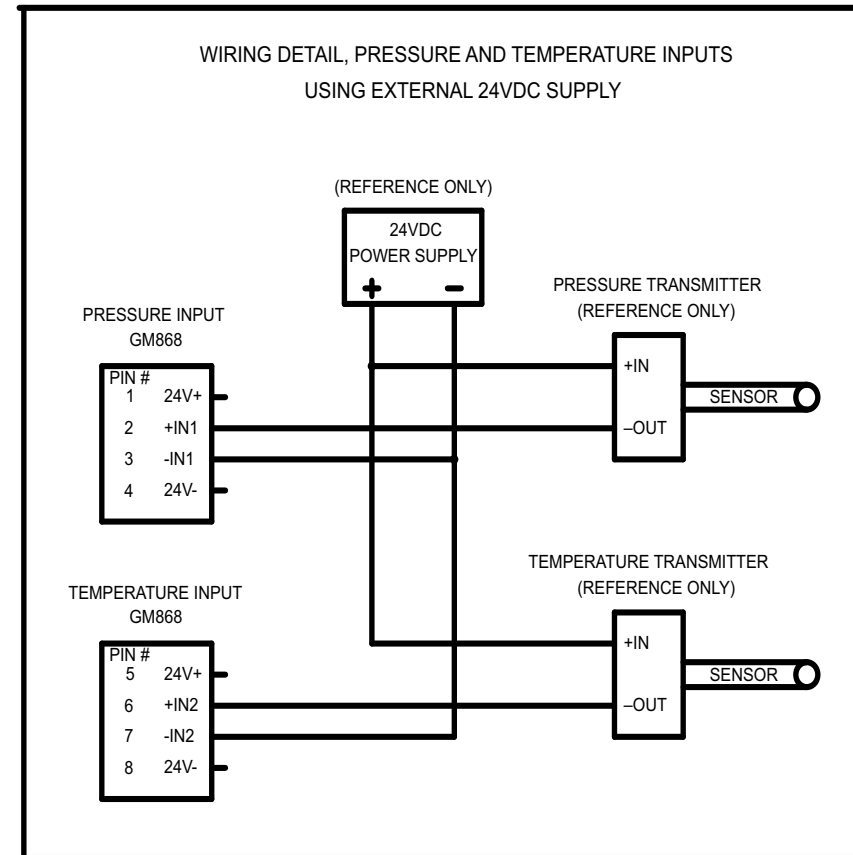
WIRING DETAIL, PRESSURE AND TEMPERATURE INPUTS
USING EXTERNAL 24VDC SUPPLY

(REFERENCE ONLY)

24VDC
POWER SUPPLY
+ -

PRESSURE TRANSMITTER
(REFERENCE ONLY)

PRESSURE INPUT
GM868

PIN #
1 24V+
2 +IN1
3 -IN1
4 24V-

+IN
SENSOR
–OUT

TEMPERATURE TRANSMITTER
(REFERENCE ONLY)

TEMPERATURE INPUT
GM868

PIN #
5 24V+
6 +IN2
7 -IN2
8 24V-

+IN
SENSOR
–OUT